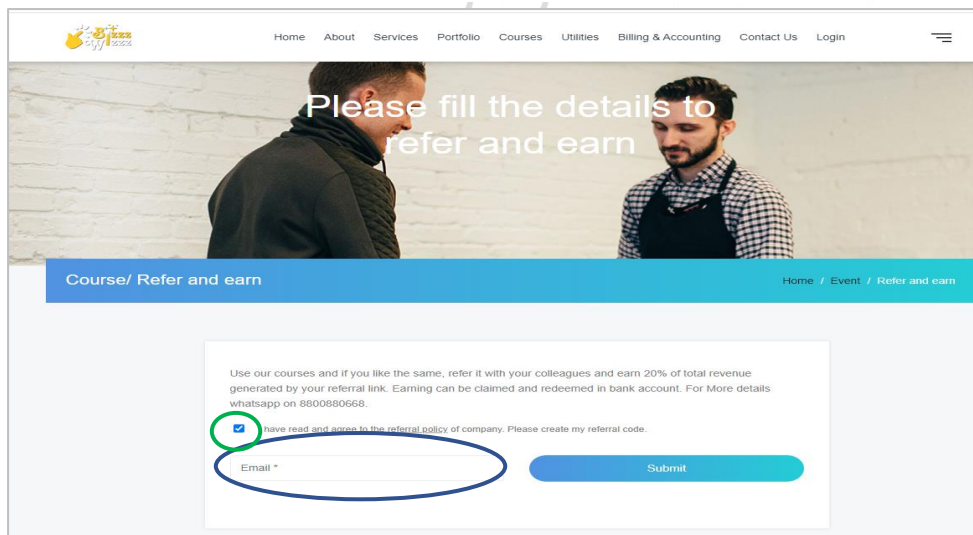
Bizzz

Home About Services Portfolio Courses Utilities Billing & Accounting Contact Us Login

Please fill the details to refer and earn

Course/ Refer and earn

Home / Event / Refer and earn

Use our courses and if you like the same, refer it with your colleagues and earn 20% of total revenue generated by your referral link. Earning can be claimed and redeemed in bank account. For More details whatsapp on 8800880668.

I have read and agree to the referral policy of company. Please create my referral code.

Email *

Submit